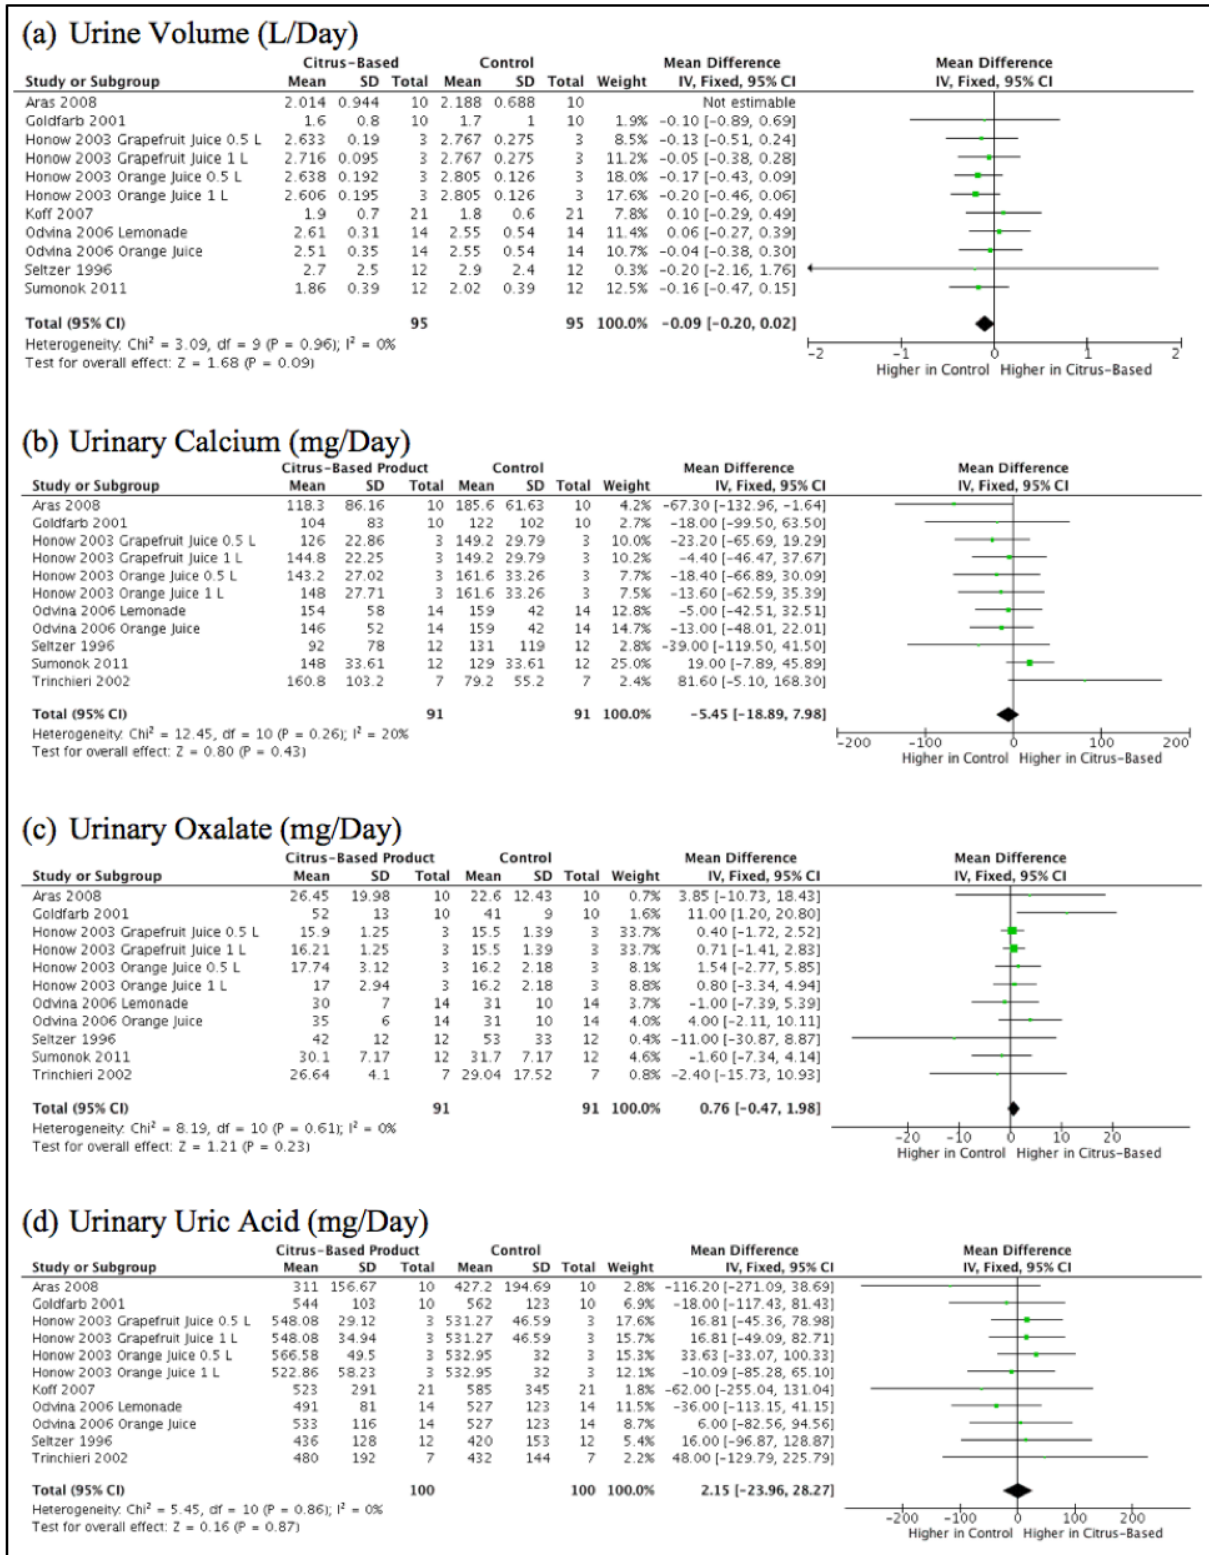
(a) Urine Volume (L/Day)

| Study or Subgroup | Citrus-Based Mean | SD | Total | Control Mean | SD | Total | Weight | Mean Difference IV, Fixed, 95% CI |
|---|---|---|---|---|---|---|---|---|
| Aras 2008 | 2.014 | 0.944 | 10 | 2.188 | 0.688 | 10 | | Not estimable |
| Goldfarb 2001 | 1.6 | 0.8 | 10 | 1.7 | 1 | 10 | 1.9% | -0.10 [-0.89, 0.69] |
| Honow 2003 Grapefruit Juice 0.5 L | 2.633 | 0.19 | 3 | 2.767 | 0.275 | 3 | 8.5% | -0.13 [-0.51, 0.24] |
| Honow 2003 Grapefruit Juice 1 L | 2.716 | 0.095 | 3 | 2.767 | 0.275 | 3 | 11.2% | -0.05 [-0.38, 0.28] |
| Honow 2003 Orange Juice 0.5 L | 2.638 | 0.192 | 3 | 2.805 | 0.126 | 3 | 18.0% | -0.17 [-0.43, 0.09] |
| Honow 2003 Orange Juice 1 L | 2.606 | 0.195 | 3 | 2.805 | 0.126 | 3 | 17.6% | -0.20 [-0.46, 0.06] |
| Koff 2007 | 1.9 | 0.7 | 21 | 1.8 | 0.6 | 21 | 7.8% | 0.10 [-0.29, 0.49] |
| Odvina 2006 Lemonade | 2.61 | 0.31 | 14 | 2.55 | 0.54 | 14 | 11.4% | 0.06 [-0.27, 0.39] |
| Odvina 2006 Orange Juice | 2.51 | 0.35 | 14 | 2.55 | 0.54 | 14 | 10.7% | -0.04 [-0.38, 0.30] |
| Seltzer 1996 | 2.7 | 2.5 | 12 | 2.9 | 2.4 | 12 | 0.3% | -0.20 [-2.16, 1.76] |
| Sumonok 2011 | 1.86 | 0.39 | 12 | 2.02 | 0.39 | 12 | 12.5% | -0.16 [-0.47, 0.15] |
| Total (95% CI) | | | 95 | | | 95 | 100.0% | -0.09 [-0.20, 0.02] |

Heterogeneity: Chi² = 3.09, df = 9 (P = 0.96); I² = 0%
Test for overall effect: Z = 1.68 (P = 0.09)

Mean Difference IV, Fixed, 95% CI
-2 -1 0 1 2
Higher in Control Higher in Citrus-Based

(b) Urinary Calcium (mg/Day)

| Study or Subgroup | Citrus-Based Product Mean | SD | Total | Control Mean | SD | Total | Weight | Mean Difference IV, Fixed, 95% CI |
|---|---|---|---|---|---|---|---|---|
| Aras 2008 | 118.3 | 86.16 | 10 | 185.6 | 61.63 | 10 | 4.2% | -67.30 [-132.96, -1.64] |
| Goldfarb 2001 | 104 | 83 | 10 | 122 | 102 | 10 | 2.7% | -18.00 [-99.50, 63.50] |
| Honow 2003 Grapefruit Juice 0.5 L | 126 | 22.86 | 3 | 149.2 | 29.79 | 3 | 10.0% | -23.20 [-65.69, 19.29] |
| Honow 2003 Grapefruit Juice 1 L | 144.8 | 22.25 | 3 | 149.2 | 29.79 | 3 | 10.2% | -4.40 [-46.47, 37.67] |
| Honow 2003 Orange Juice 0.5 L | 143.2 | 27.02 | 3 | 161.6 | 33.26 | 3 | 7.7% | -18.40 [-66.89, 30.09] |
| Honow 2003 Orange Juice 1 L | 148 | 27.71 | 3 | 161.6 | 33.26 | 3 | 7.5% | -13.60 [-62.59, 35.39] |
| Odvina 2006 Lemonade | 154 | 58 | 14 | 159 | 42 | 14 | 12.8% | -5.00 [-42.51, 32.51] |
| Odvina 2006 Orange Juice | 146 | 52 | 14 | 159 | 42 | 14 | 14.7% | -13.00 [-48.01, 22.01] |
| Seltzer 1996 | 92 | 78 | 12 | 131 | 119 | 12 | 2.8% | -39.00 [-119.50, 41.50] |
| Sumonok 2011 | 148 | 33.61 | 12 | 129 | 33.61 | 12 | 25.0% | 19.00 [-7.89, 45.89] |
| Trinchieri 2002 | 160.8 | 103.2 | 7 | 79.2 | 55.2 | 7 | 2.4% | 81.60 [-5.10, 168.30] |
| Total (95% CI) | | | 91 | | | 91 | 100.0% | -5.45 [-18.89, 7.98] |

Heterogeneity: Chi² = 12.45, df = 10 (P = 0.26); I² = 20%
Test for overall effect: Z = 0.80 (P = 0.43)

Mean Difference IV, Fixed, 95% CI
-200 -100 0 100 200
Higher in Control Higher in Citrus-Based

(c) Urinary Oxalate (mg/Day)

| Study or Subgroup | Citrus-Based Product Mean | SD | Total | Control Mean | SD | Total | Weight | Mean Difference IV, Fixed, 95% CI |
|---|---|---|---|---|---|---|---|---|
| Aras 2008 | 26.45 | 19.98 | 10 | 22.6 | 12.43 | 10 | 0.7% | 3.85 [-10.73, 18.43] |
| Goldfarb 2001 | 52 | 13 | 10 | 41 | 9 | 10 | 1.6% | 11.00 [1.20, 20.80] |
| Honow 2003 Grapefruit Juice 0.5 L | 15.9 | 1.25 | 3 | 15.5 | 1.39 | 3 | 33.7% | 0.40 [-1.72, 2.52] |
| Honow 2003 Grapefruit Juice 1 L | 16.21 | 1.25 | 3 | 15.5 | 1.39 | 3 | 33.7% | 0.71 [-1.41, 2.83] |
| Honow 2003 Orange Juice 0.5 L | 17.74 | 3.12 | 3 | 16.2 | 2.18 | 3 | 8.1% | 1.54 [-2.77, 5.85] |
| Honow 2003 Orange Juice 1 L | 17 | 2.94 | 3 | 16.2 | 2.18 | 3 | 8.8% | 0.80 [-3.34, 4.94] |
| Odvina 2006 Lemonade | 30 | 7 | 14 | 31 | 10 | 14 | 3.7% | -1.00 [-7.39, 5.39] |
| Odvina 2006 Orange Juice | 35 | 6 | 14 | 31 | 10 | 14 | 4.0% | 4.00 [-2.11, 10.11] |
| Seltzer 1996 | 42 | 12 | 12 | 53 | 33 | 12 | 0.4% | -11.00 [-30.87, 8.87] |
| Sumonok 2011 | 30.1 | 7.17 | 12 | 31.7 | 7.17 | 12 | 4.6% | -1.60 [-7.34, 4.14] |
| Trinchieri 2002 | 26.64 | 4.1 | 7 | 29.04 | 17.52 | 7 | 0.8% | -2.40 [-15.73, 10.93] |
| Total (95% CI) | | | 91 | | | 91 | 100.0% | 0.76 [-0.47, 1.98] |

Heterogeneity: Chi² = 8.19, df = 10 (P = 0.61); I² = 0%
Test for overall effect: Z = 1.21 (P = 0.23)

Mean Difference IV, Fixed, 95% CI
-20 -10 0 10 20
Higher in Control Higher in Citrus-Based

(d) Urinary Uric Acid (mg/Day)

| Study or Subgroup | Citrus-Based Product Mean | SD | Total | Control Mean | SD | Total | Weight | Mean Difference IV, Fixed, 95% CI |
|---|---|---|---|---|---|---|---|---|
| Aras 2008 | 311 | 156.67 | 10 | 427.2 | 194.69 | 10 | 2.8% | -116.20 [-271.09, 38.69] |
| Goldfarb 2001 | 544 | 103 | 10 | 562 | 123 | 10 | 6.9% | -18.00 [-117.43, 81.43] |
| Honow 2003 Grapefruit Juice 0.5 L | 548.08 | 29.12 | 3 | 531.27 | 46.59 | 3 | 17.6% | 16.81 [-45.36, 78.98] |
| Honow 2003 Grapefruit Juice 1 L | 548.08 | 34.94 | 3 | 531.27 | 46.59 | 3 | 15.7% | 16.81 [-49.09, 82.71] |
| Honow 2003 Orange Juice 0.5 L | 566.58 | 49.5 | 3 | 532.95 | 32 | 3 | 15.3% | 33.63 [-33.07, 100.33] |
| Honow 2003 Orange Juice 1 L | 522.86 | 58.23 | 3 | 532.95 | 32 | 3 | 12.1% | -10.09 [-85.28, 65.10] |
| Koff 2007 | 523 | 291 | 21 | 585 | 345 | 21 | 1.8% | -62.00 [-255.04, 131.04] |
| Odvina 2006 Lemonade | 491 | 81 | 14 | 527 | 123 | 14 | 11.5% | -36.00 [-113.15, 41.15] |
| Odvina 2006 Orange Juice | 533 | 116 | 14 | 527 | 123 | 14 | 8.7% | 6.00 [-82.56, 94.56] |
| Seltzer 1996 | 436 | 128 | 12 | 420 | 153 | 12 | 5.4% | 16.00 [-96.87, 128.87] |
| Trinchieri 2002 | 480 | 192 | 7 | 432 | 144 | 7 | 2.2% | 48.00 [-129.79, 225.79] |
| Total (95% CI) | | | 100 | | | 100 | 100.0% | 2.15 [-23.96, 28.27] |

Heterogeneity: Chi² = 5.45, df = 10 (P = 0.86); I² = 0%
Test for overall effect: Z = 0.16 (P = 0.87)

Mean Difference IV, Fixed, 95% CI
-200 -100 0 100 200
Higher in Control Higher in Citrus-Based